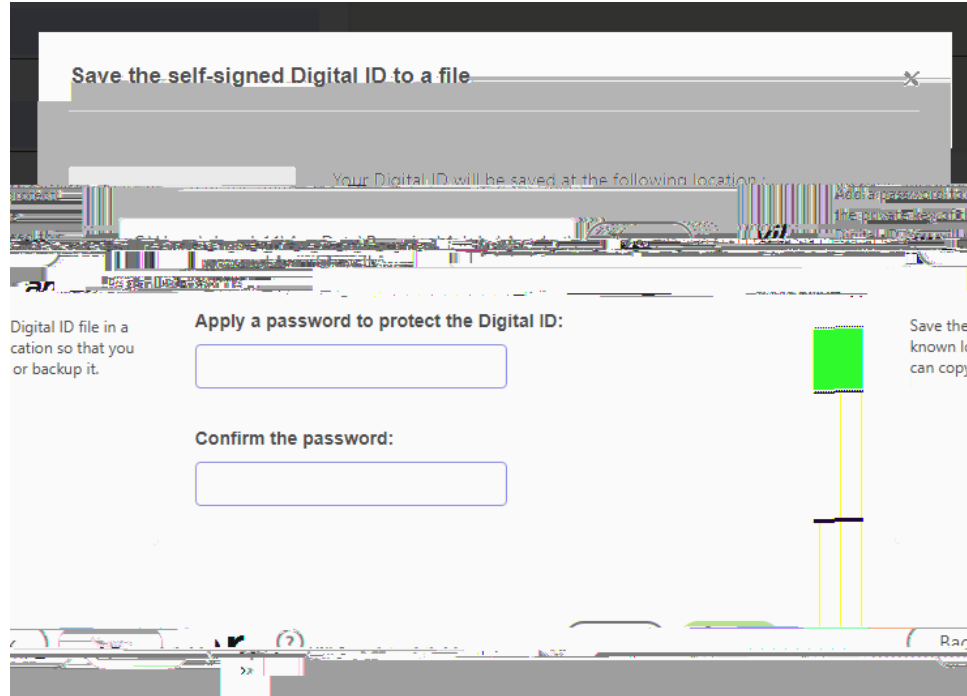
Save the self-signed Digital ID to a file

Your Digital ID will be saved at the following location :

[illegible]

Digital ID file in a
cation so that you
or backup it.

Apply a password to protect the Digital ID:

Confirm the password:

Save the
known l
can copy

?

Bac

»